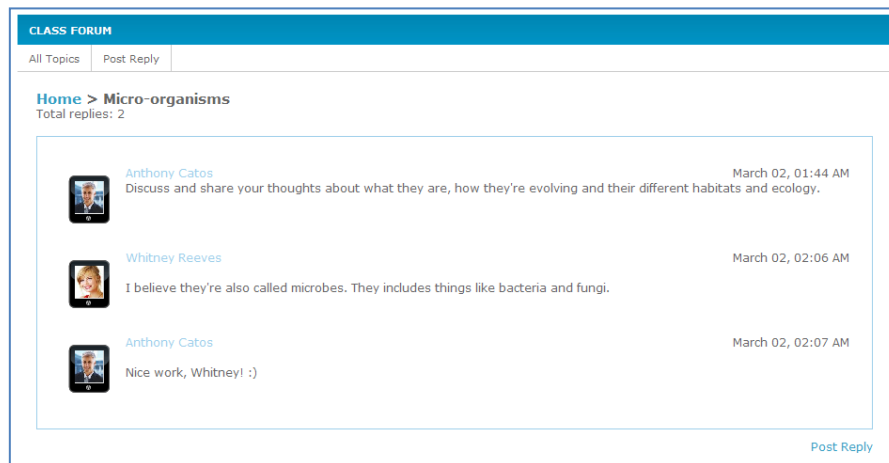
CLASS FORUM

All Topics | Post Reply

Home > Micro-organisms
Total replies: 2

Anthony Catos
March 02, 01:44 AM
Discuss and share your thoughts about what they are, how they're evolving and their different habitats and ecology.

Whitney Reeves
March 02, 02:06 AM
I believe they're also called microbes. They includes things like bacteria and fungi.

Anthony Catos
March 02, 02:07 AM
Nice work, Whitney! :)

Post Reply